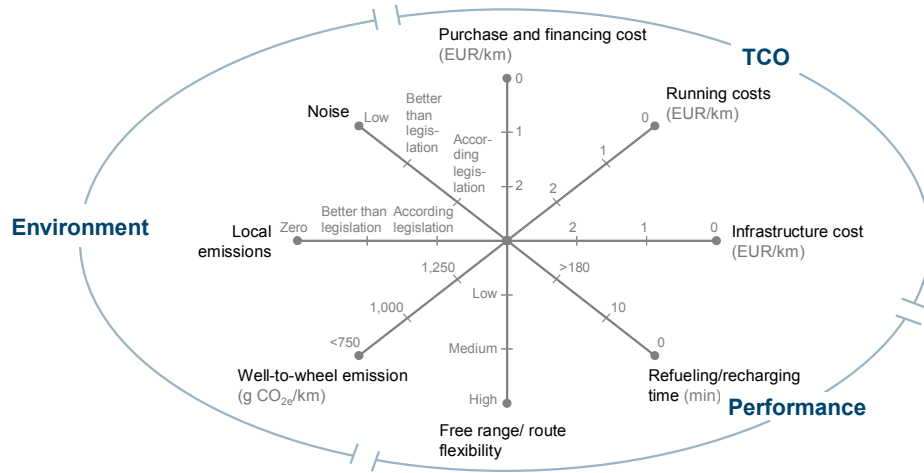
Purchase and financing cost (EUR/km)

TCO

0
1
2

Running costs (EUR/km)

0
1
2

Noise

Low

Better than legislation

According legislation

Environment

Local emissions

Zero

Better than legislation

According legislation

2
1
0

Infrastructure cost (EUR/km)

1,250
1,000
<750

Well-to-wheel emission (g $CO_{2e}$/km)

Low
Medium
High

Free range/ route flexibility

>180
10
0

Refueling/recharging time (min)

Performance